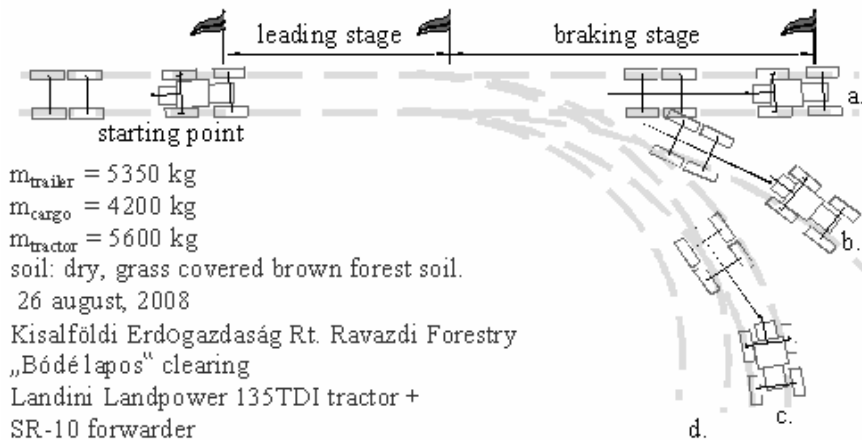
leading stage

braking stage

starting point

a.

b.

c.

d.

$m_{trailer}$ = 5350 kg
$m_{cargo}$ = 4200 kg
$m_{tractor}$ = 5600 kg
soil: dry, grass covered brown forest soil.
26 august, 2008
Kisalföldi Erdogazdaság Rt. Ravazdi Forestry
„Bódé lapos" clearing
Landini Landpower 135TDI tractor +
SR-10 forwarder